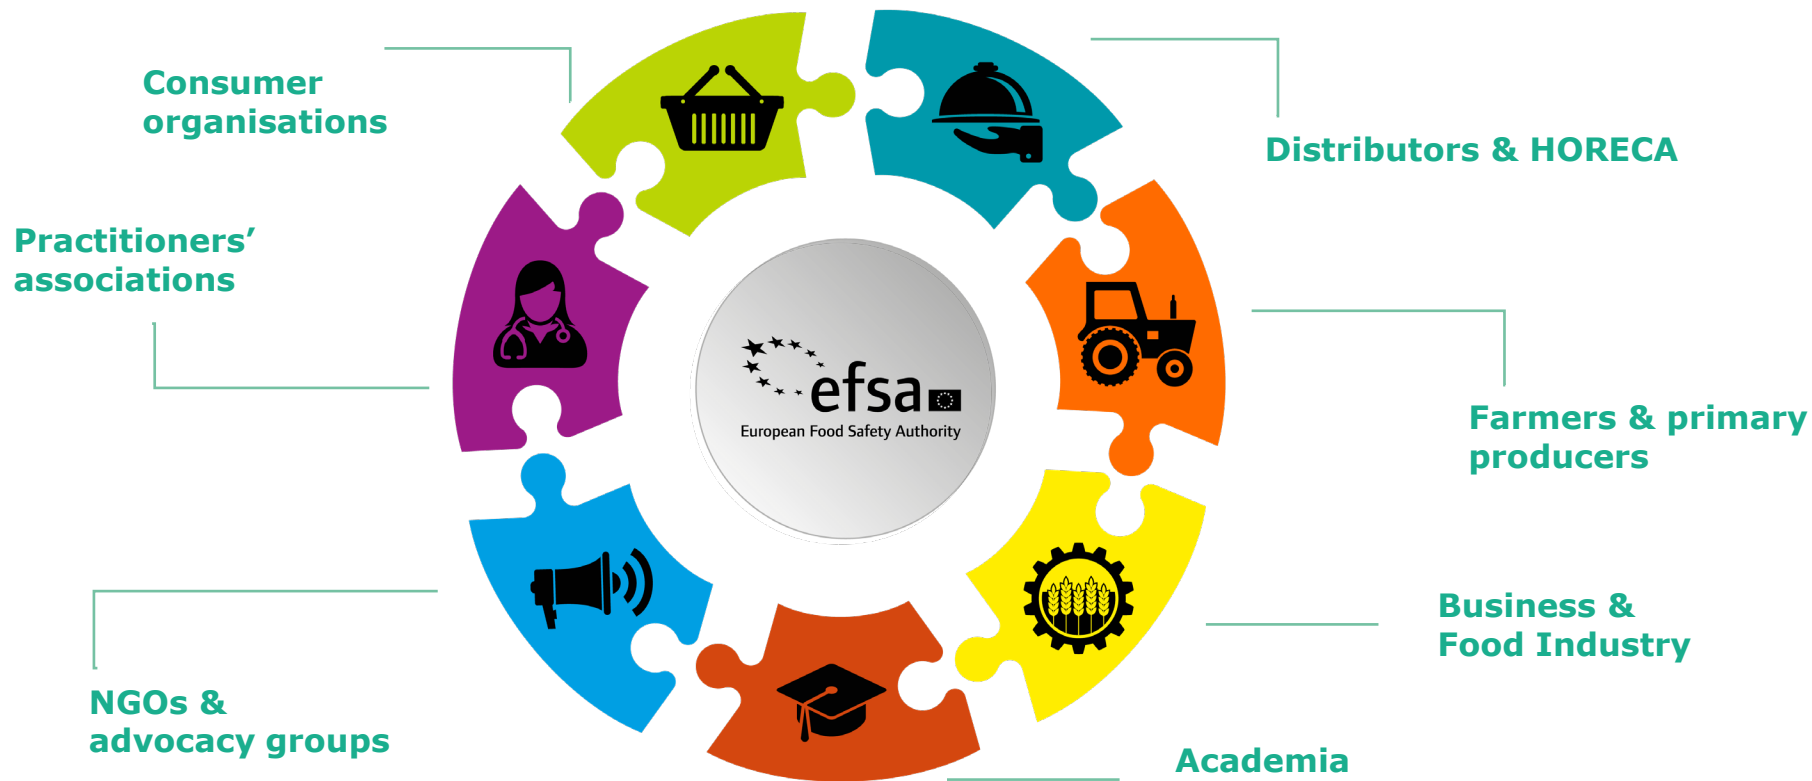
Consumer organisations

Distributors & HORECA

Practitioners' associations

efsa
European Food Safety Authority

Farmers & primary producers

Business & Food Industry

NGOs & advocacy groups

Academia